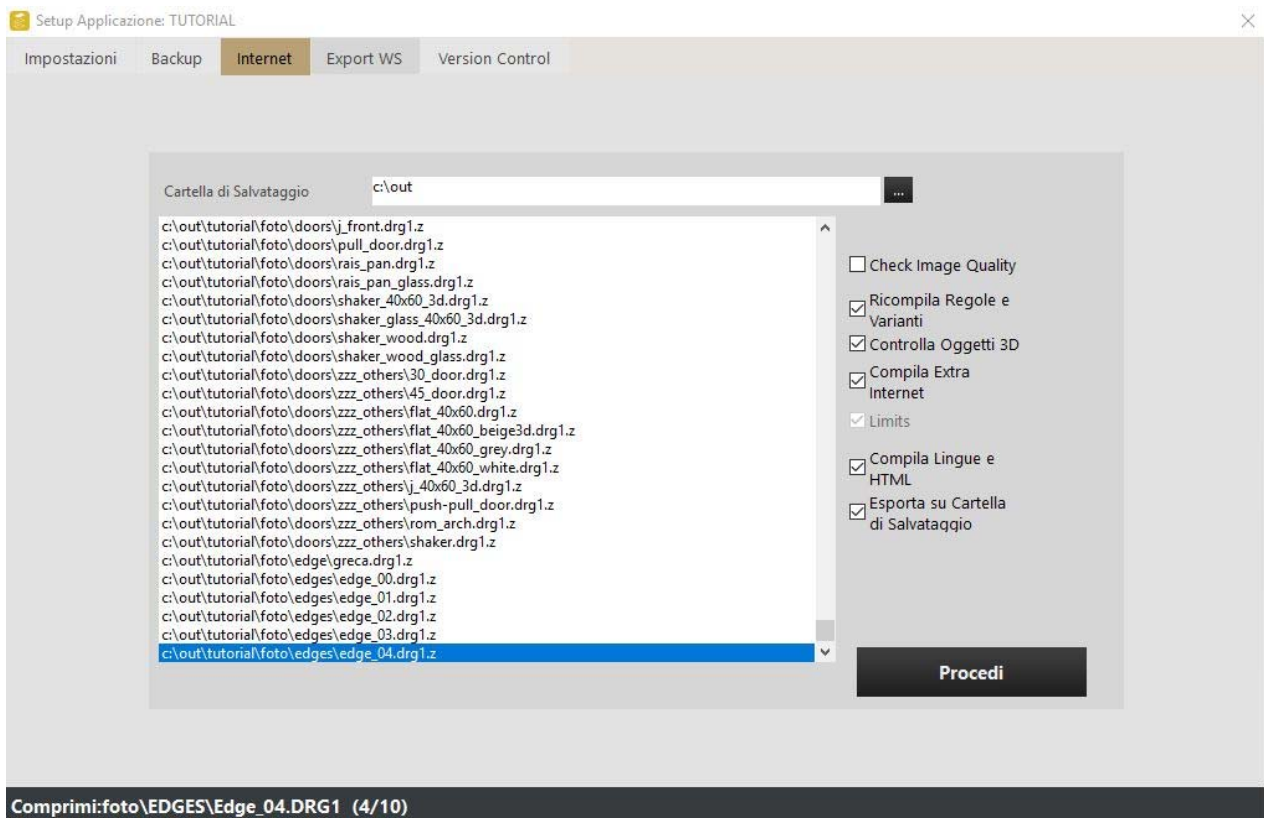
Setup Applicazione: TUTORIAL

Impostazioni Backup Internet Export WS Version Control

Cartella di Salvataggio c:\out ...

c:\out\tutorial\foto\doors\j_front.drg1.z
c:\out\tutorial\foto\doors\pull_door.drg1.z
c:\out\tutorial\foto\doors\rais_pan.drg1.z
c:\out\tutorial\foto\doors\rais_pan_glass.drg1.z
c:\out\tutorial\foto\doors\shaker_40x60_3d.drg1.z
c:\out\tutorial\foto\doors\shaker_glass_40x60_3d.drg1.z
c:\out\tutorial\foto\doors\shaker_wood.drg1.z
c:\out\tutorial\foto\doors\shaker_wood_glass.drg1.z
c:\out\tutorial\foto\doors\zzz_others\30_door.drg1.z
c:\out\tutorial\foto\doors\zzz_others\45_door.drg1.z
c:\out\tutorial\foto\doors\zzz_others\flat_40x60.drg1.z
c:\out\tutorial\foto\doors\zzz_others\flat_40x60_beige3d.drg1.z
c:\out\tutorial\foto\doors\zzz_others\flat_40x60_grey.drg1.z
c:\out\tutorial\foto\doors\zzz_others\flat_40x60_white.drg1.z
c:\out\tutorial\foto\doors\zzz_others\j_40x60_3d.drg1.z
c:\out\tutorial\foto\doors\zzz_others\push-pull_door.drg1.z
c:\out\tutorial\foto\doors\zzz_others\rom_arch.drg1.z
c:\out\tutorial\foto\doors\zzz_others\shaker.drg1.z
c:\out\tutorial\foto\edge\greca.drg1.z
c:\out\tutorial\foto\edges\edge_00.drg1.z
c:\out\tutorial\foto\edges\edge_01.drg1.z
c:\out\tutorial\foto\edges\edge_02.drg1.z
c:\out\tutorial\foto\edges\edge_03.drg1.z
c:\out\tutorial\foto\edges\edge_04.drg1.z

Check Image Quality
Ricompila Regole e Varianti
Controlla Oggetti 3D
Compila Extra Internet
Limits
Compila Lingue e HTML
Esporta su Cartella di Salvataggio

Procedi

Comprimi:foto\EDGES\Edge_04.DRG1 (4/10)